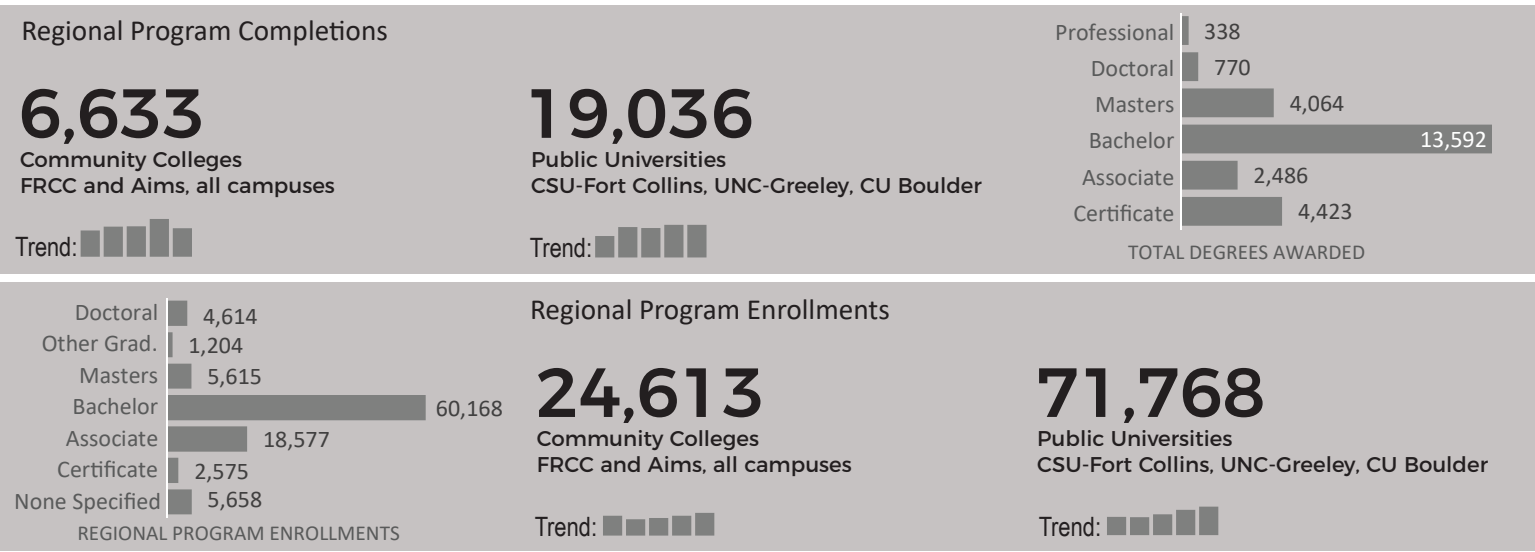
Regional Program Completions

6,633
Community Colleges
FRCC and Aims, all campuses

Trend:

19,036
Public Universities
CSU-Fort Collins, UNC-Greeley, CU Boulder

Trend:

| | |
|---|---|
| Professional | 338 |
| Doctoral | 770 |
| Masters | 4,064 |
| Bachelor | 13,592 |
| Associate | 2,486 |
| Certificate | 4,423 |

TOTAL DEGREES AWARDED

| | |
|---|---|
| Doctoral | 4,614 |
| Other Grad. | 1,204 |
| Masters | 5,615 |
| Bachelor | 60,168 |
| Associate | 18,577 |
| Certificate | 2,575 |
| None Specified | 5,658 |

REGIONAL PROGRAM ENROLLMENTS

Regional Program Enrollments

24,613
Community Colleges
FRCC and Aims, all campuses

Trend:

71,768
Public Universities
CSU-Fort Collins, UNC-Greeley, CU Boulder

Trend: